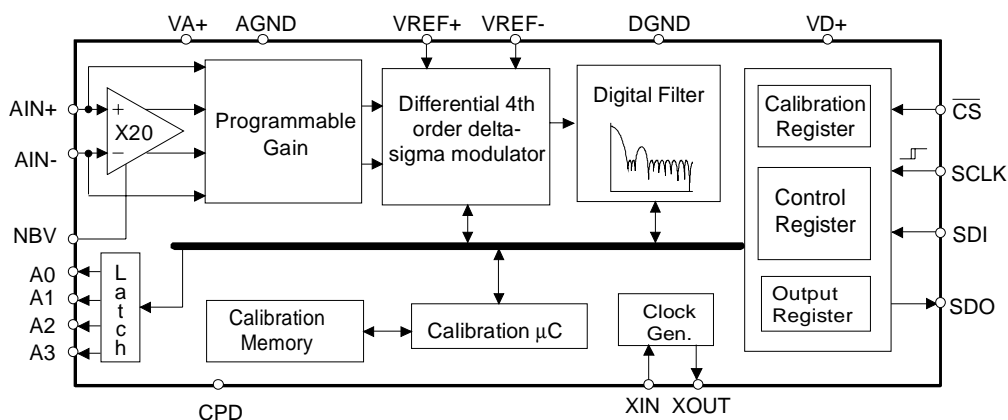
VA+ AGND VREF+ VREF- DGND VD+

AIN+
AIN-
NBV
A0
A1
A2
A3

+
X20
−

Programmable Gain

Differential 4th order delta-sigma modulator

Digital Filter

Calibration Register

Control Register

Output Register

$\overline{CS}$
SCLK
SDI
SDO

L
a
t
c
h

Calibration Memory

Calibration µC

Clock Gen.

CPD
XIN XOUT